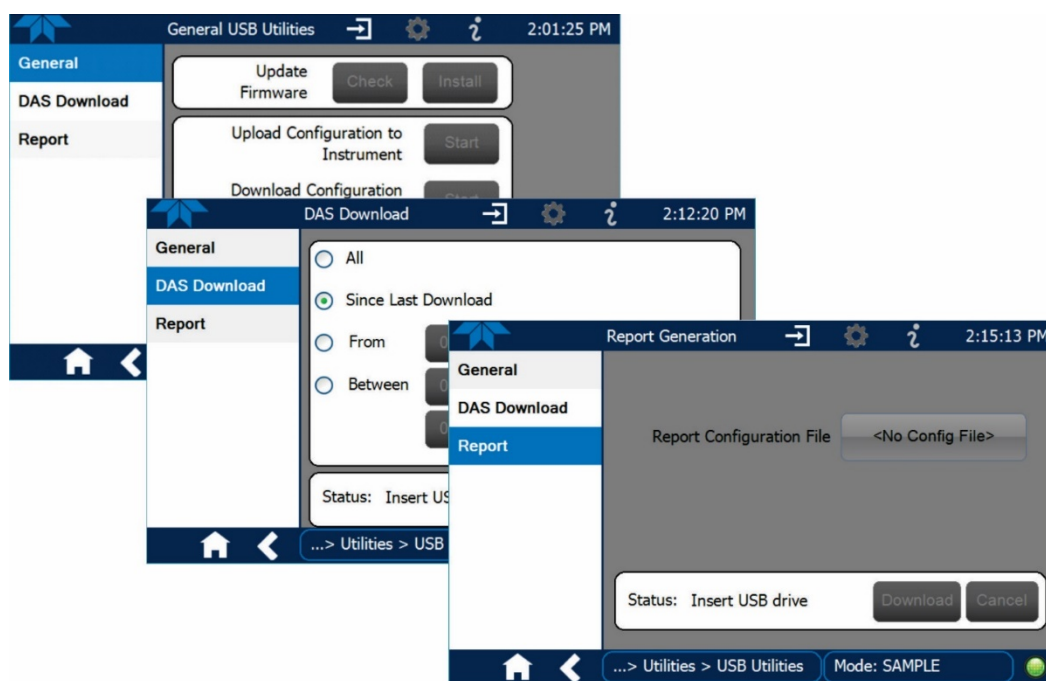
General USB Utilities 2:01:25 PM

General

DAS Download

Report

Update Firmware Check Install

Upload Configuration to Instrument Start

Download Configuration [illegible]

DAS Download 2:12:20 PM

General

DAS Download

Report

All

Since Last Download

From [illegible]

Between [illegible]

Status: Insert US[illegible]

...> Utilities > USB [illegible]

Report Generation 2:15:13 P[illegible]

General

DAS Download

Report

Report Configuration File <No Config File>

Status: Insert USB drive Download Cancel

...> Utilities > USB Utilities Mode: SAMPLE